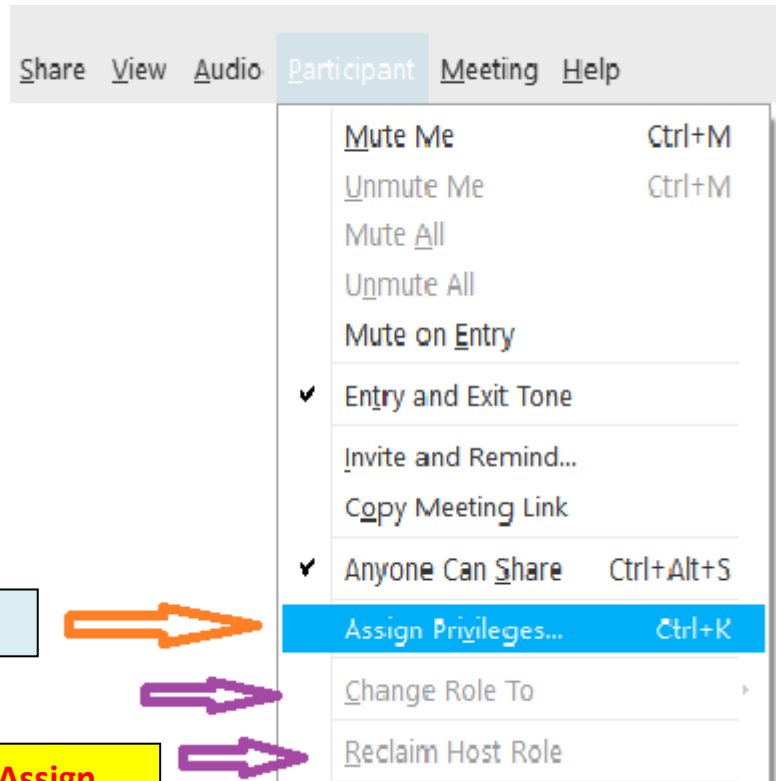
Share View Audio Participant Meeting Help

Mute Me Ctrl+M
Unmute Me Ctrl+M
Mute All
Unmute All
Mute on Entry

Entry and Exit Tone

Invite and Remind...
Copy Meeting Link

Anyone Can Share Ctrl+Alt+S

Assign Privileges... Ctrl+K

Change Role To

Reclaim Host Role

Assign